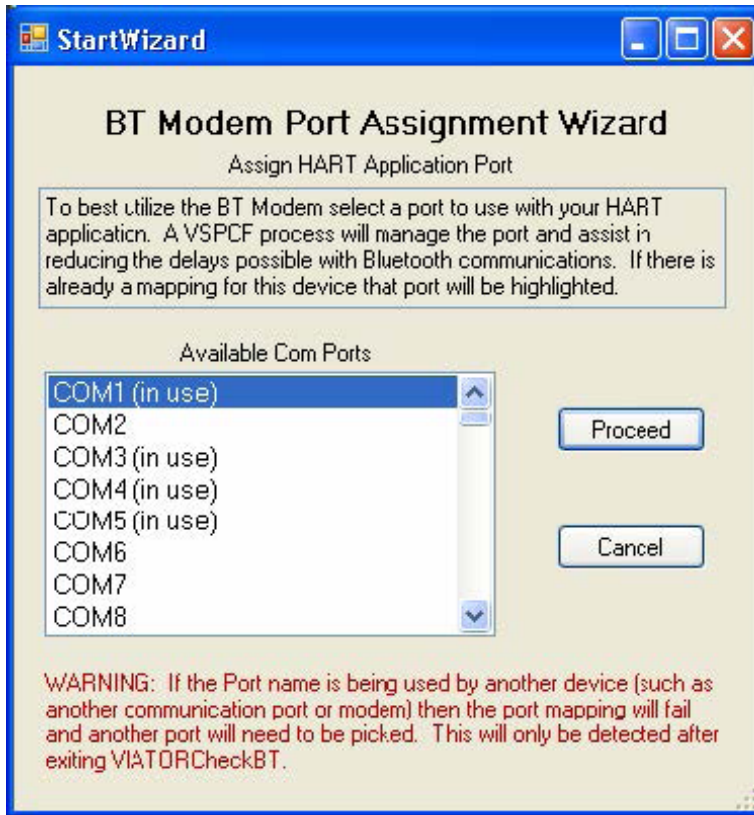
StartWizard

BT Modem Port Assignment Wizard

Assign HART Application Port

To best utilize the BT Modem select a port to use with your HART application. A VSPCF process will manage the port and assist in reducing the delays possible with Bluetooth communications. If there is already a mapping for this device that port will be highlighted.

Available Com Ports

COM1 (in use)
COM2
COM3 (in use)
COM4 (in use)
COM5 (in use)
COM6
COM7
COM8

Proceed

Cancel

WARNING: If the Port name is being used by another device (such as another communication port or modem) then the port mapping will fail and another port will need to be picked. This will only be detected after exiting VIATORCheckBT.